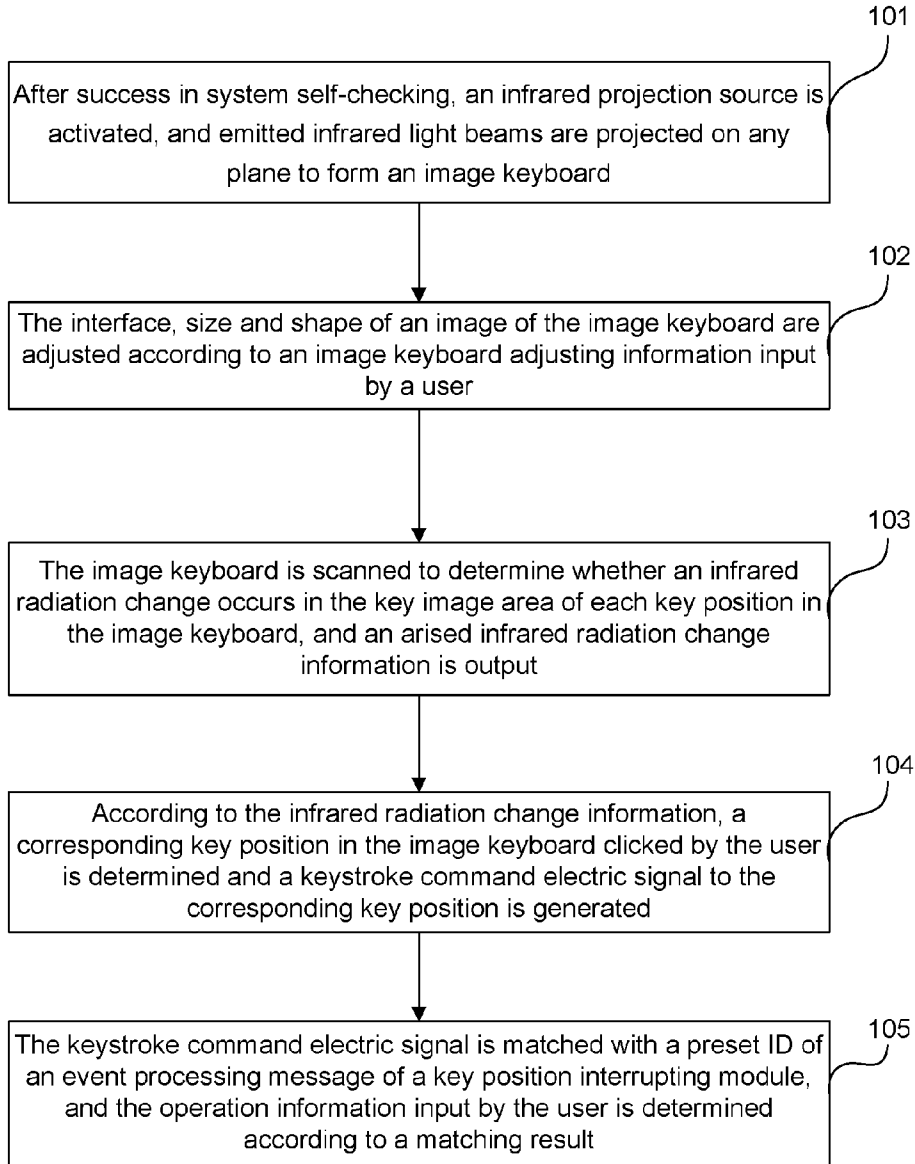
101

After success in system self-checking, an infrared projection source is activated, and emitted infrared light beams are projected on any plane to form an image keyboard

102

The interface, size and shape of an image of the image keyboard are adjusted according to an image keyboard adjusting information input by a user

103

The image keyboard is scanned to determine whether an infrared radiation change occurs in the key image area of each key position in the image keyboard, and an arised infrared radiation change information is output

104

According to the infrared radiation change information, a corresponding key position in the image keyboard clicked by the user is determined and a keystroke command electric signal to the corresponding key position is generated

105

The keystroke command electric signal is matched with a preset ID of an event processing message of a key position interrupting module, and the operation information input by the user is determined according to a matching result